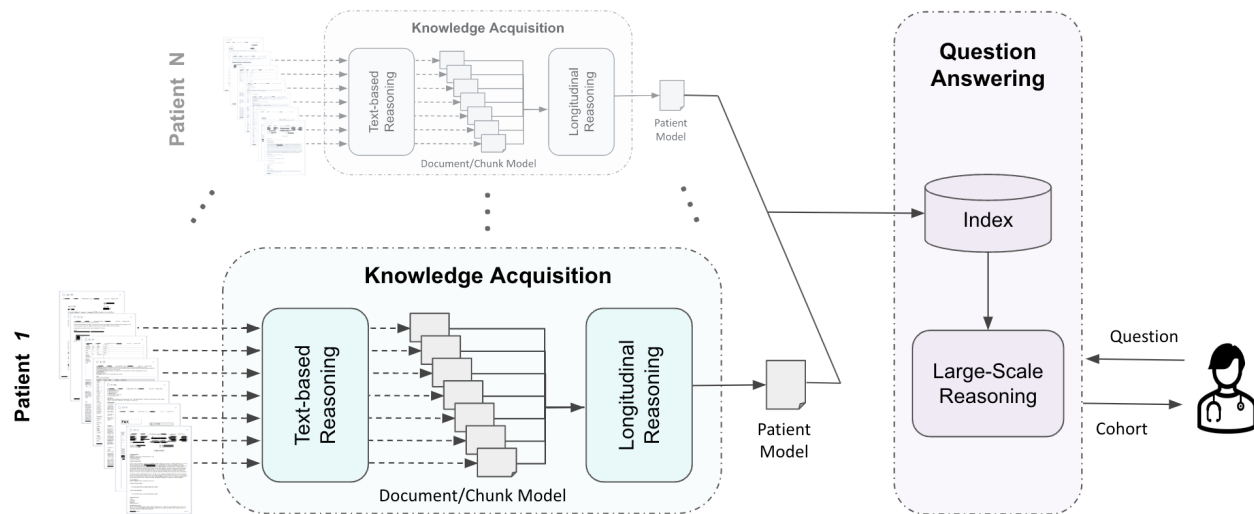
Patient N

Knowledge Acquisition

Text-based Reasoning

Longitudinal Reasoning

Document/Chunk Model

Patient Model

Patient 1

Knowledge Acquisition

Text-based Reasoning

Longitudinal Reasoning

Document/Chunk Model

Patient Model

Question Answering

Index

Large-Scale Reasoning

Question

Cohort